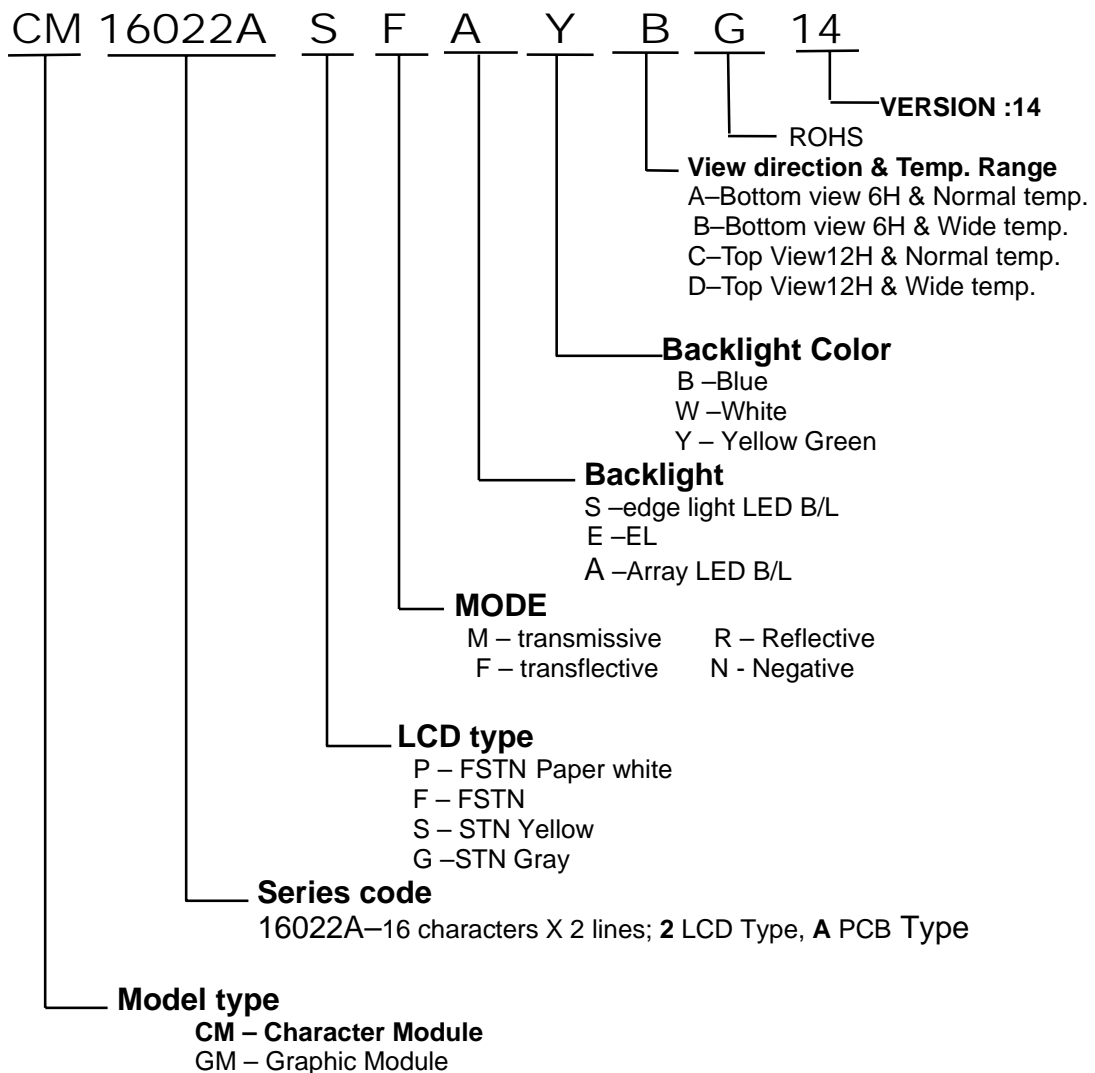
CM 16022A S F A Y B G 14

VERSION :14

ROHS

View direction & Temp. Range
A–Bottom view 6H & Normal temp.
B–Bottom view 6H & Wide temp.
C–Top View12H & Normal temp.
D–Top View12H & Wide temp.

Backlight Color
B –Blue
W –White
Y – Yellow Green

Backlight
S –edge light LED B/L
E –EL
A –Array LED B/L

MODE
M – transmissive R – Reflective
F – transflective N - Negative

LCD type
P – FSTN Paper white
F – FSTN
S – STN Yellow
G –STN Gray

Series code
16022A–16 characters X 2 lines; 2 LCD Type, A PCB Type

Model type
CM – Character Module
GM – Graphic Module